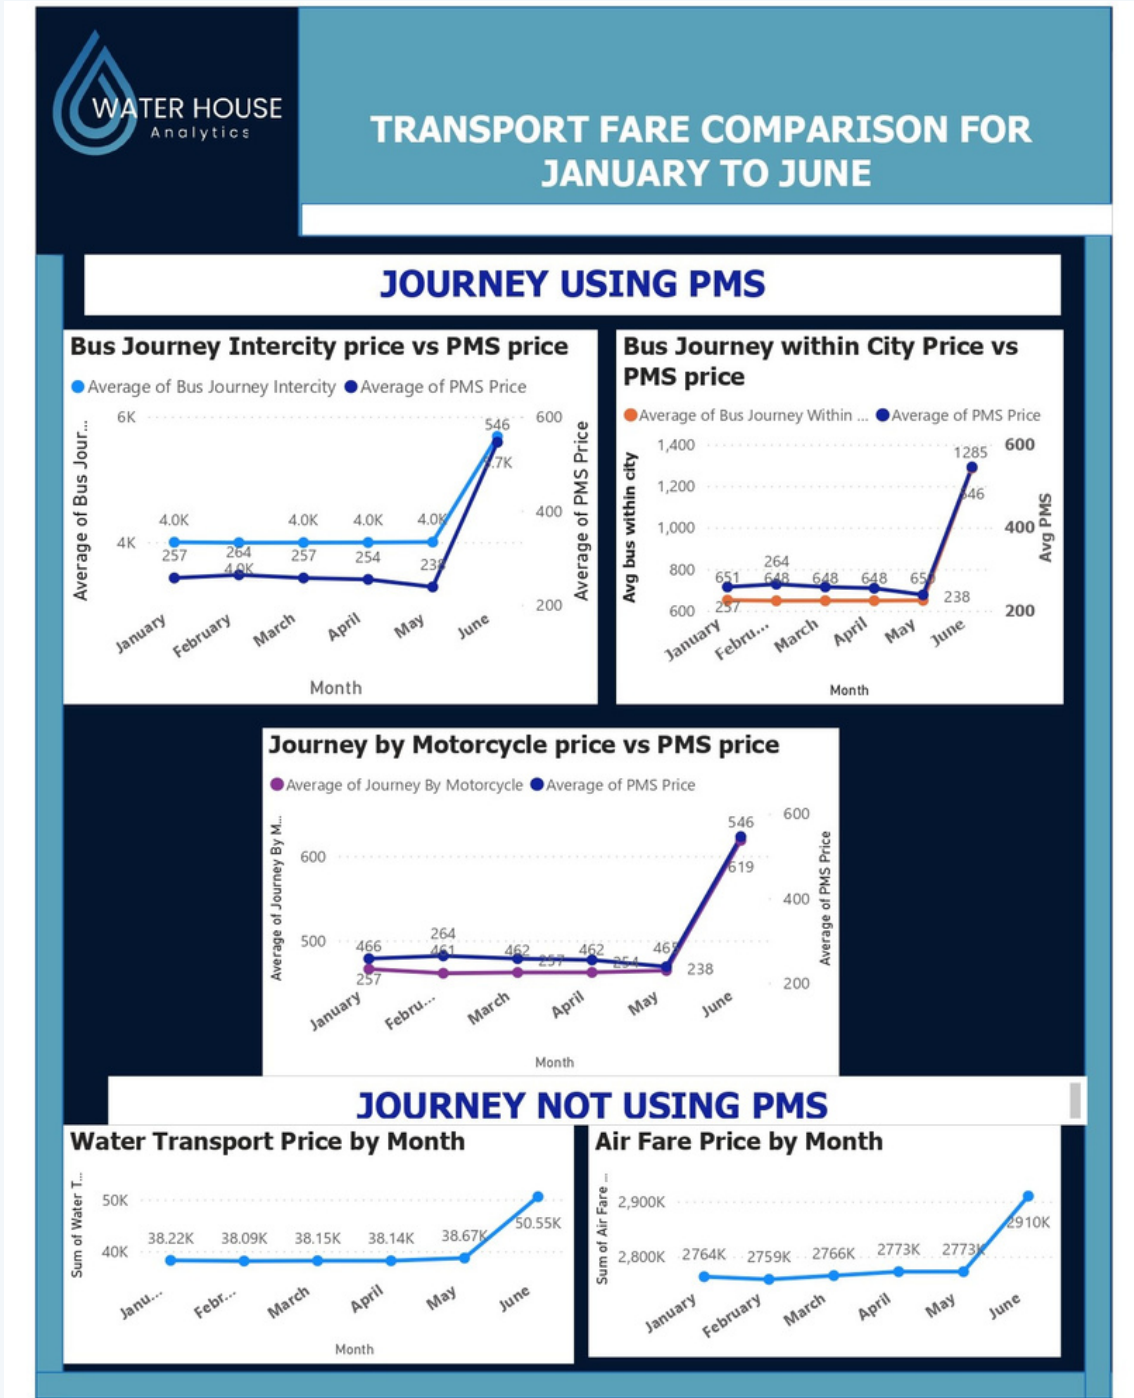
WATER HOUSE
Analytics

TRANSPORT FARE COMPARISON FOR JANUARY TO JUNE

JOURNEY USING PMS

Bus Journey Intercity price vs PMS price

Average of Bus Journey Intercity Average of PMS Price

Average of Bus Jour...

Average of PMS Price

6K
4K
600
400
200

4.0K 4.0K 4.0K 4.0K 4.0K 5.7K
257 264 257 254 238 546
4.0K

January February March April May June

Month

Bus Journey within City Price vs PMS price

Average of Bus Journey Within ... Average of PMS Price

Avg bus within city

Avg PMS

1,400
1,200
1,000
800
600
600
400
200

651 648 648 648 650 1285
257 264 238 546

January Febru... March April May June

Month

Journey by Motorcycle price vs PMS price

Average of Journey By Motorcycle Average of PMS Price

Average of Journey By M...

Average of PMS Price

600
500
600
400
200

466 461 462 462 465 619
257 264 257 254 238 546

January Febru... March April May June

Month

JOURNEY NOT USING PMS

Water Transport Price by Month

Sum of Water T...

50K
40K

38.22K 38.09K 38.15K 38.14K 38.67K 50.55K

Janu... Febr... March April May June

Month

Air Fare Price by Month

Sum of Air Fare ...

2,900K
2,800K

2764K 2759K 2766K 2773K 2773K 2910K

January February March April May June